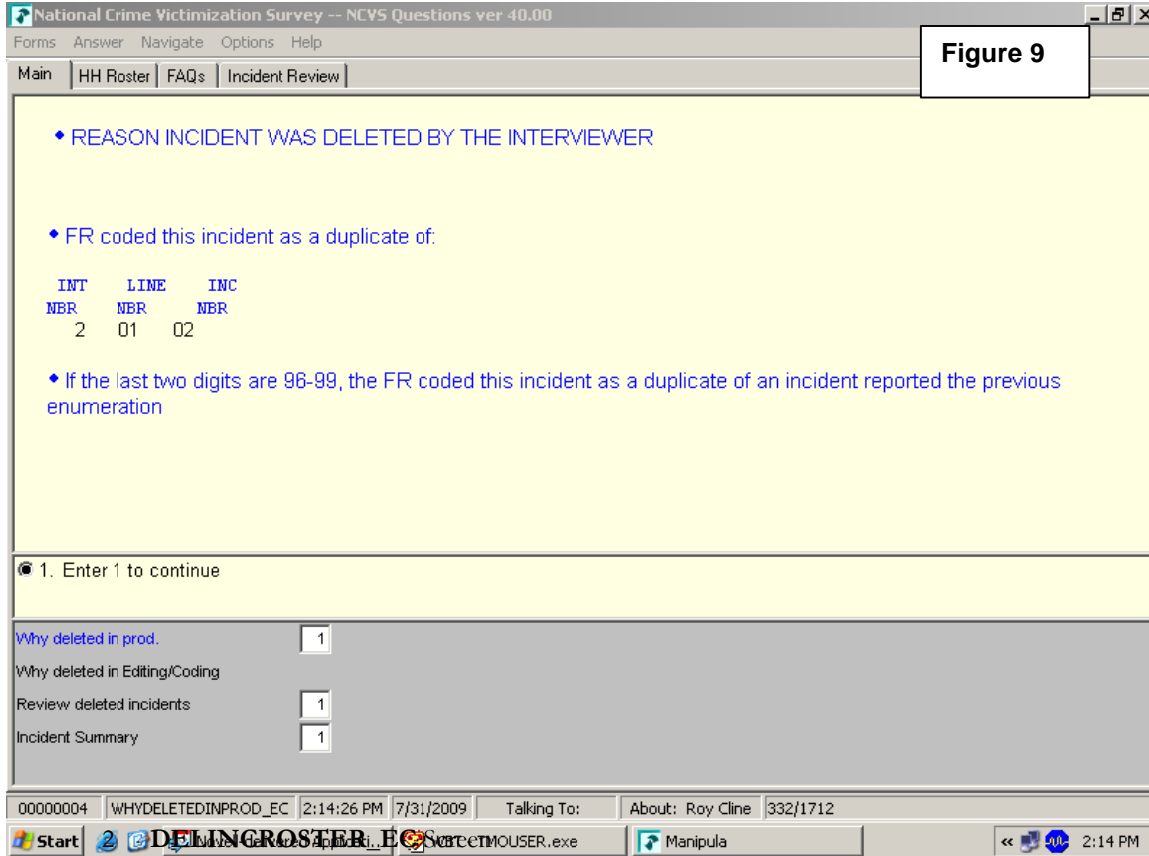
National Crime Victimization Survey -- NCVS Questions ver 40.00

Forms Answer Navigate Options Help

Figure 9

Main | HH Roster | FAQs | Incident Review

◆ REASON INCIDENT WAS DELETED BY THE INTERVIEWER

◆ FR coded this incident as a duplicate of:

| INT NBR | LINE NBR | INC NBR |
|---|---|---|
| 2 | 01 | 02 |

◆ If the last two digits are 96-99, the FR coded this incident as a duplicate of an incident reported the previous enumeration

1. Enter 1 to continue

Why deleted in prod. 1

Why deleted in Editing/Coding

Review deleted incidents 1

Incident Summary 1

00000004 | WHYDELETEDINPROD_EC | 2:14:26 PM | 7/31/2009 | Talking To: | About: Roy Cline | 332/1712

Start | DELINCROSTER_EC Screen | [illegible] MOUSER.exe | Manipula | 2:14 PM